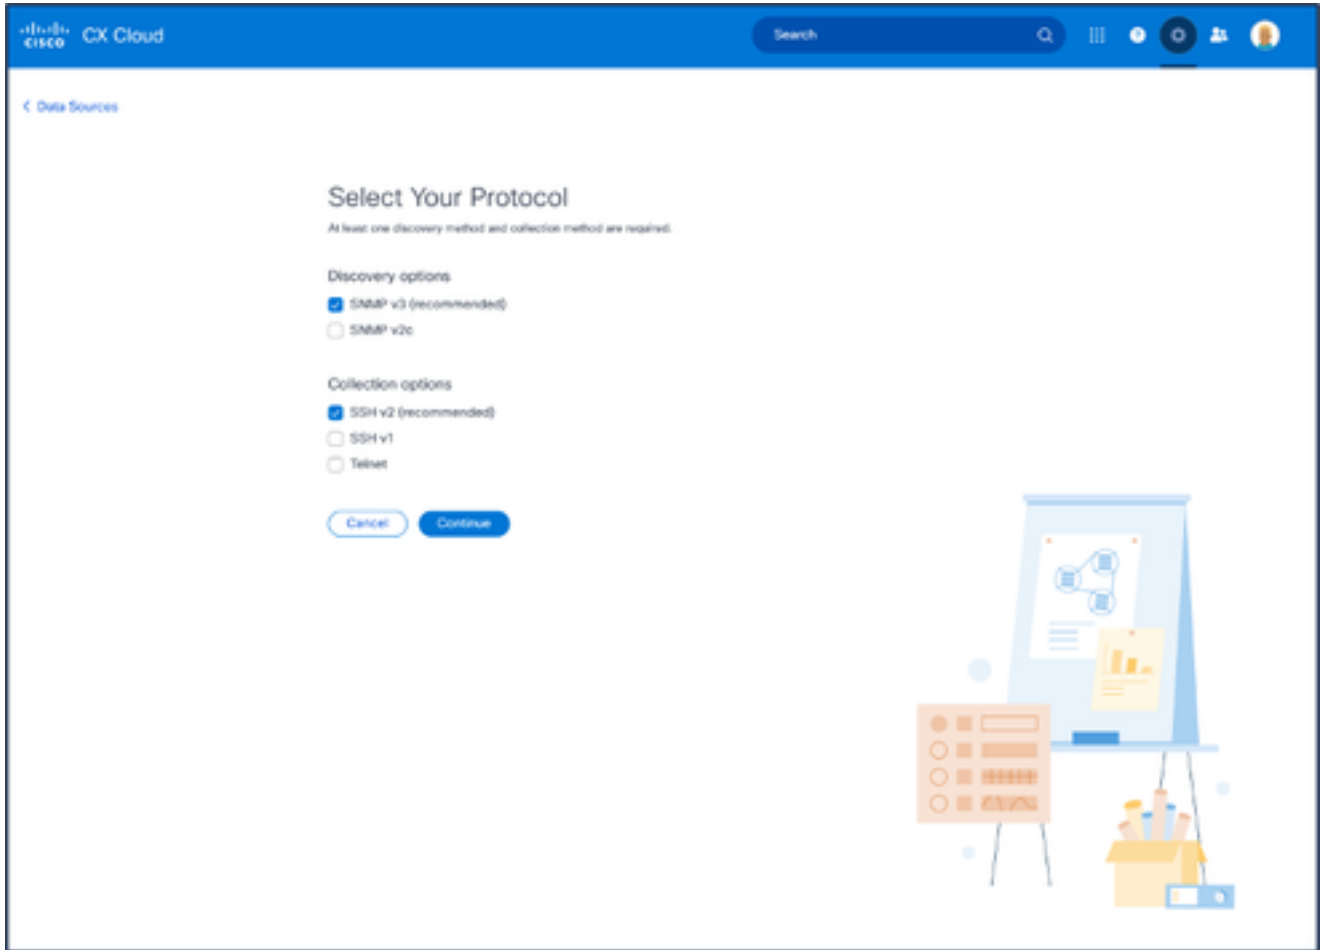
cisco CX Cloud

Search

< Data Sources

Select Your Protocol

At least one discovery method and collection method are required.

Discovery options

SNMP v3 (recommended)

SNMP v2c

Collection options

SSH v2 (recommended)

SSH v1

Telnet

Cancel

Continue